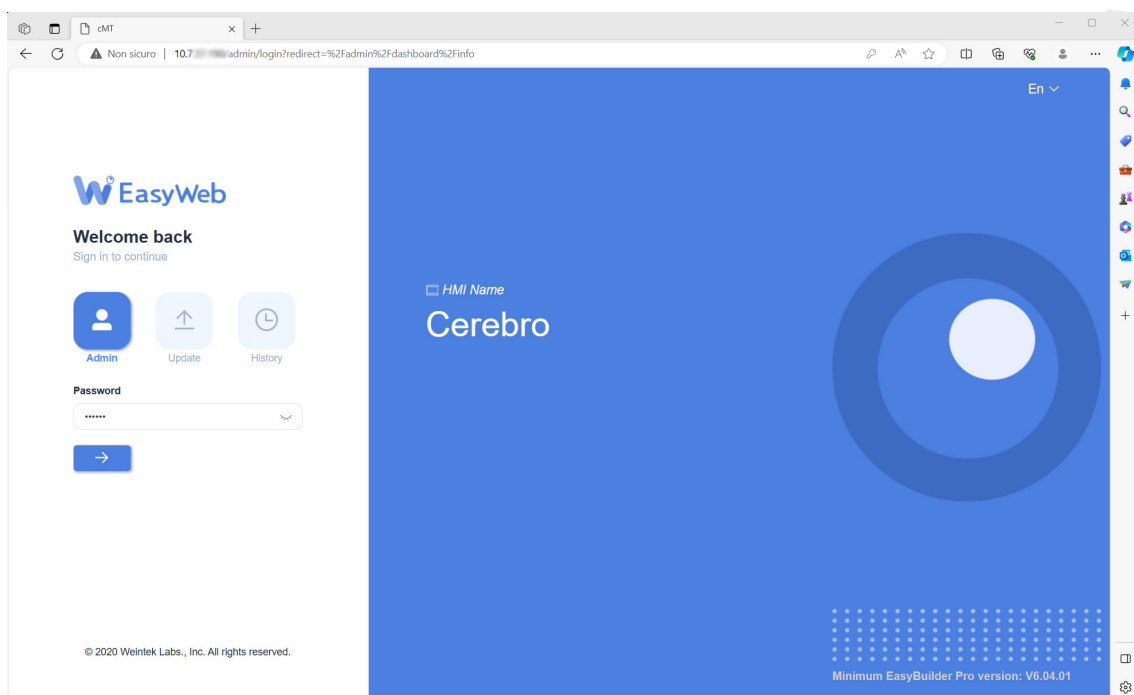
cMT

Non sicuro | 10.7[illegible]/admin/login?redirect=%2Fadmin%2Fdashboard%2Finfo

En

EasyWeb

Welcome back
Sign in to continue

Admin
Update
History

Password
••••••

→

© 2020 Weintek Labs., Inc. All rights reserved.

HMI Name
Cerebro

Minimum EasyBuilder Pro version: V6.04.01